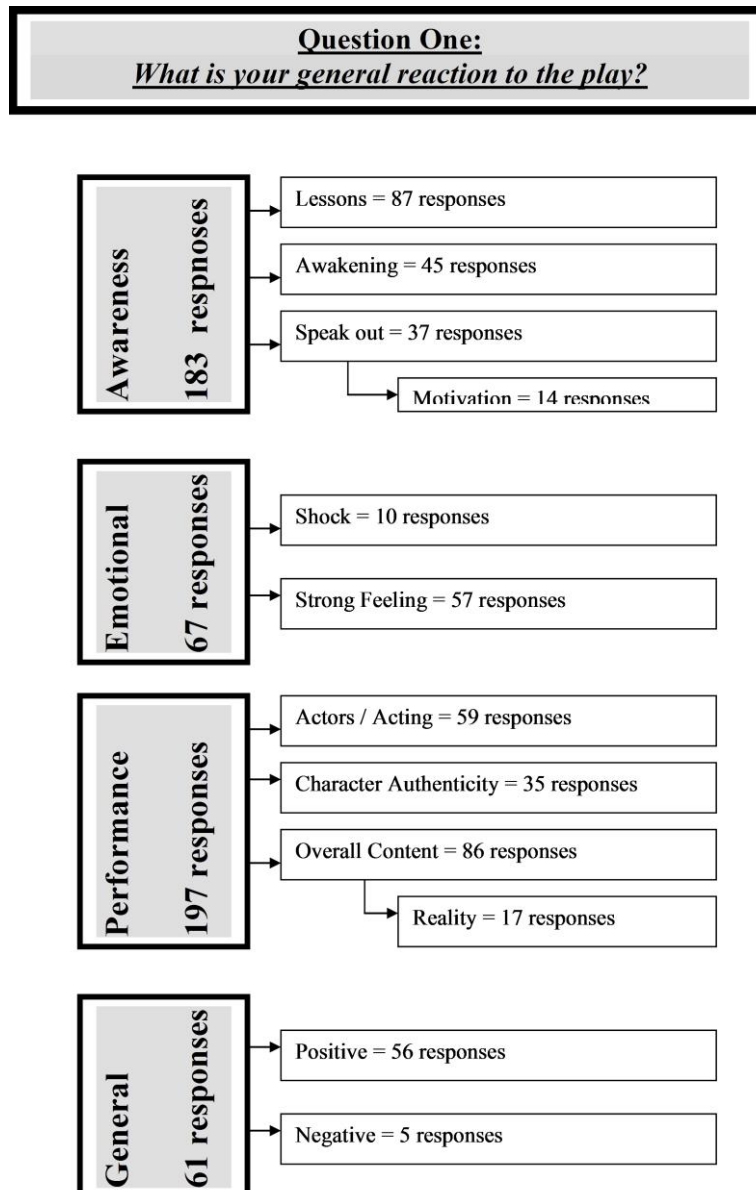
Question One:
What is your general reaction to the play?

Awareness
183 respnoses

Lessons = 87 responses

Awakening = 45 responses

Speak out = 37 responses

Motivation = 14 responses

Emotional
67 responses

Shock = 10 responses

Strong Feeling = 57 responses

Performance
197 responses

Actors / Acting = 59 responses

Character Authenticity = 35 responses

Overall Content = 86 responses

Reality = 17 responses

General
61 responses

Positive = 56 responses

Negative = 5 responses